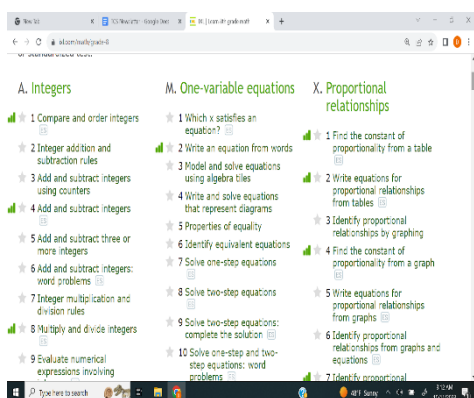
New Tab
7CS Newsletter - Google Docs
IXL | Learn 8th grade math
ixl.com/math/grade-8

or standardized test.

A. Integers

1 Compare and order integers
2 Integer addition and subtraction rules
3 Add and subtract integers using counters
4 Add and subtract integers
5 Add and subtract three or more integers
6 Add and subtract integers: word problems
7 Integer multiplication and division rules
8 Multiply and divide integers
9 Evaluate numerical expressions involving

M. One-variable equations

1 Which x satisfies an equation?
2 Write an equation from words
3 Model and solve equations using algebra tiles
4 Write and solve equations that represent diagrams
5 Properties of equality
6 Identify equivalent equations
7 Solve one-step equations
8 Solve two-step equations
9 Solve two-step equations: complete the solution
10 Solve one-step and two-step equations: word problems

X. Proportional relationships

1 Find the constant of proportionality from a table
2 Write equations for proportional relationships from tables
3 Identify proportional relationships by graphing
4 Find the constant of proportionality from a graph
5 Write equations for proportional relationships from graphs
6 Identify proportional relationships from graphs and equations
7 Identify proportional

Type here to search
48°F Sunny
3:12 AM